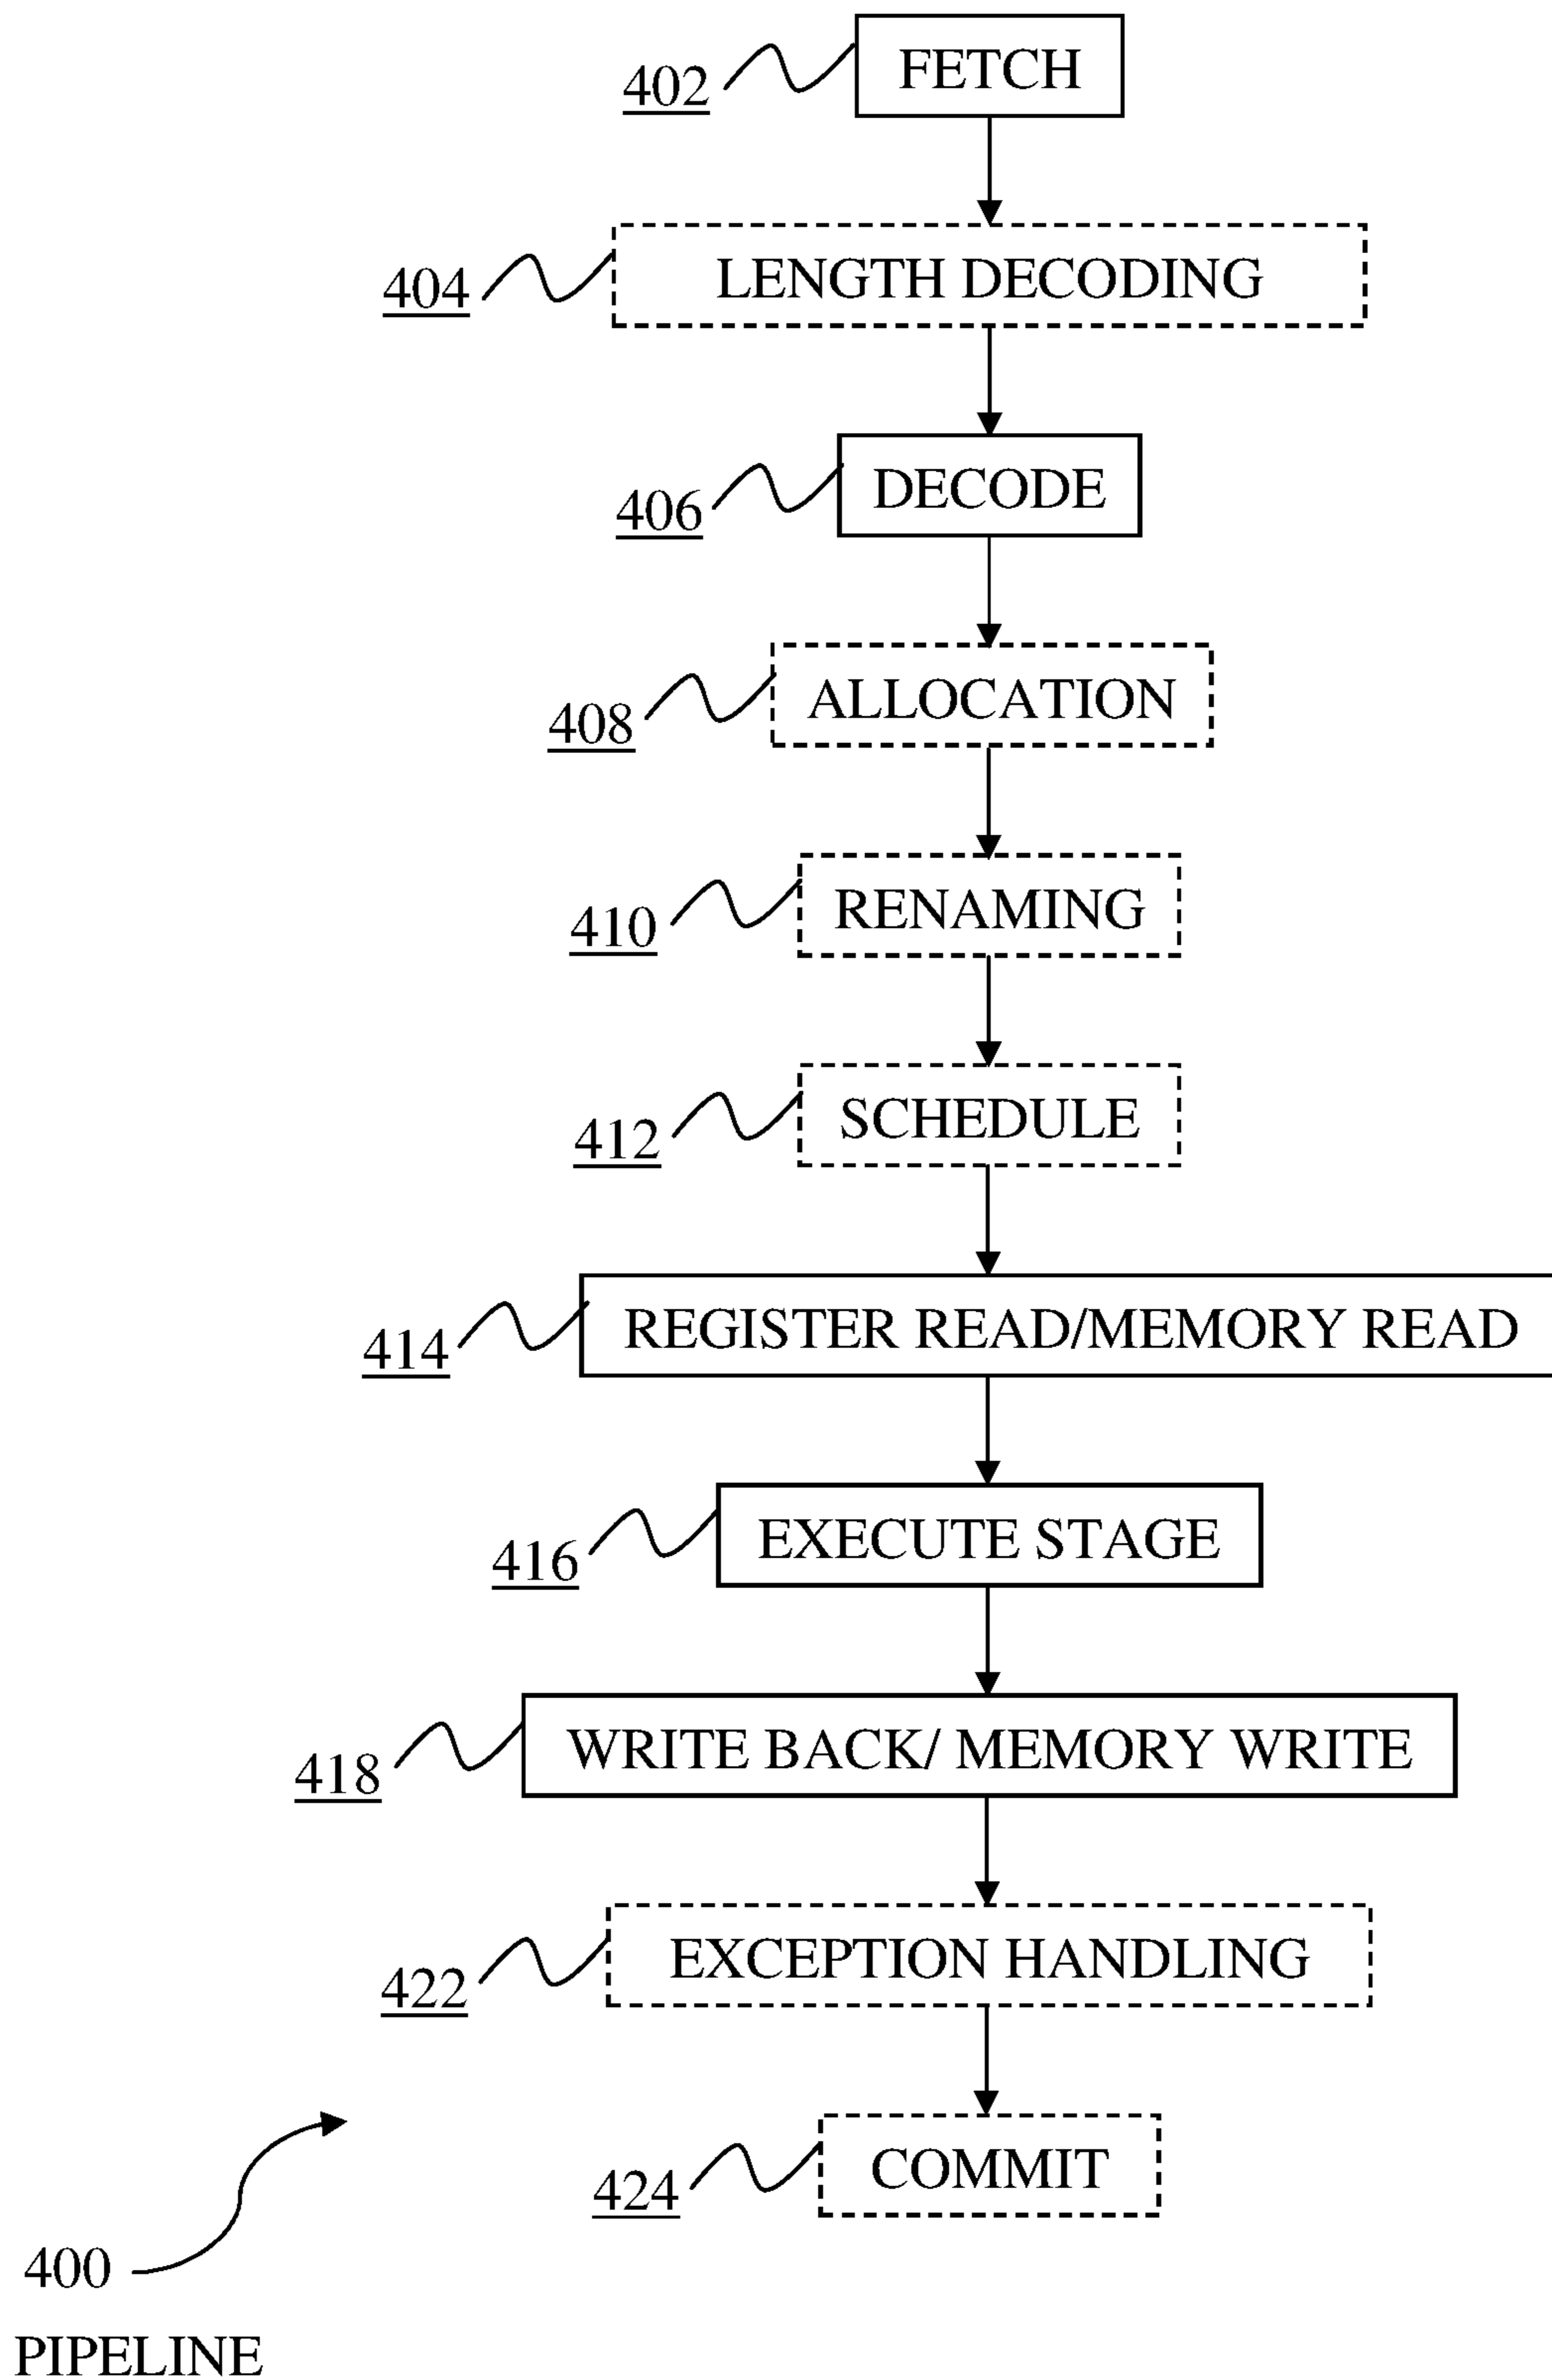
402 FETCH

404 LENGTH DECODING

406 DECODE

408 ALLOCATION

410 RENAMING

412 SCHEDULE

414 REGISTER READ/MEMORY READ

416 EXECUTE STAGE

418 WRITE BACK/ MEMORY WRITE

422 EXCEPTION HANDLING

424 COMMIT

400

PIPELINE